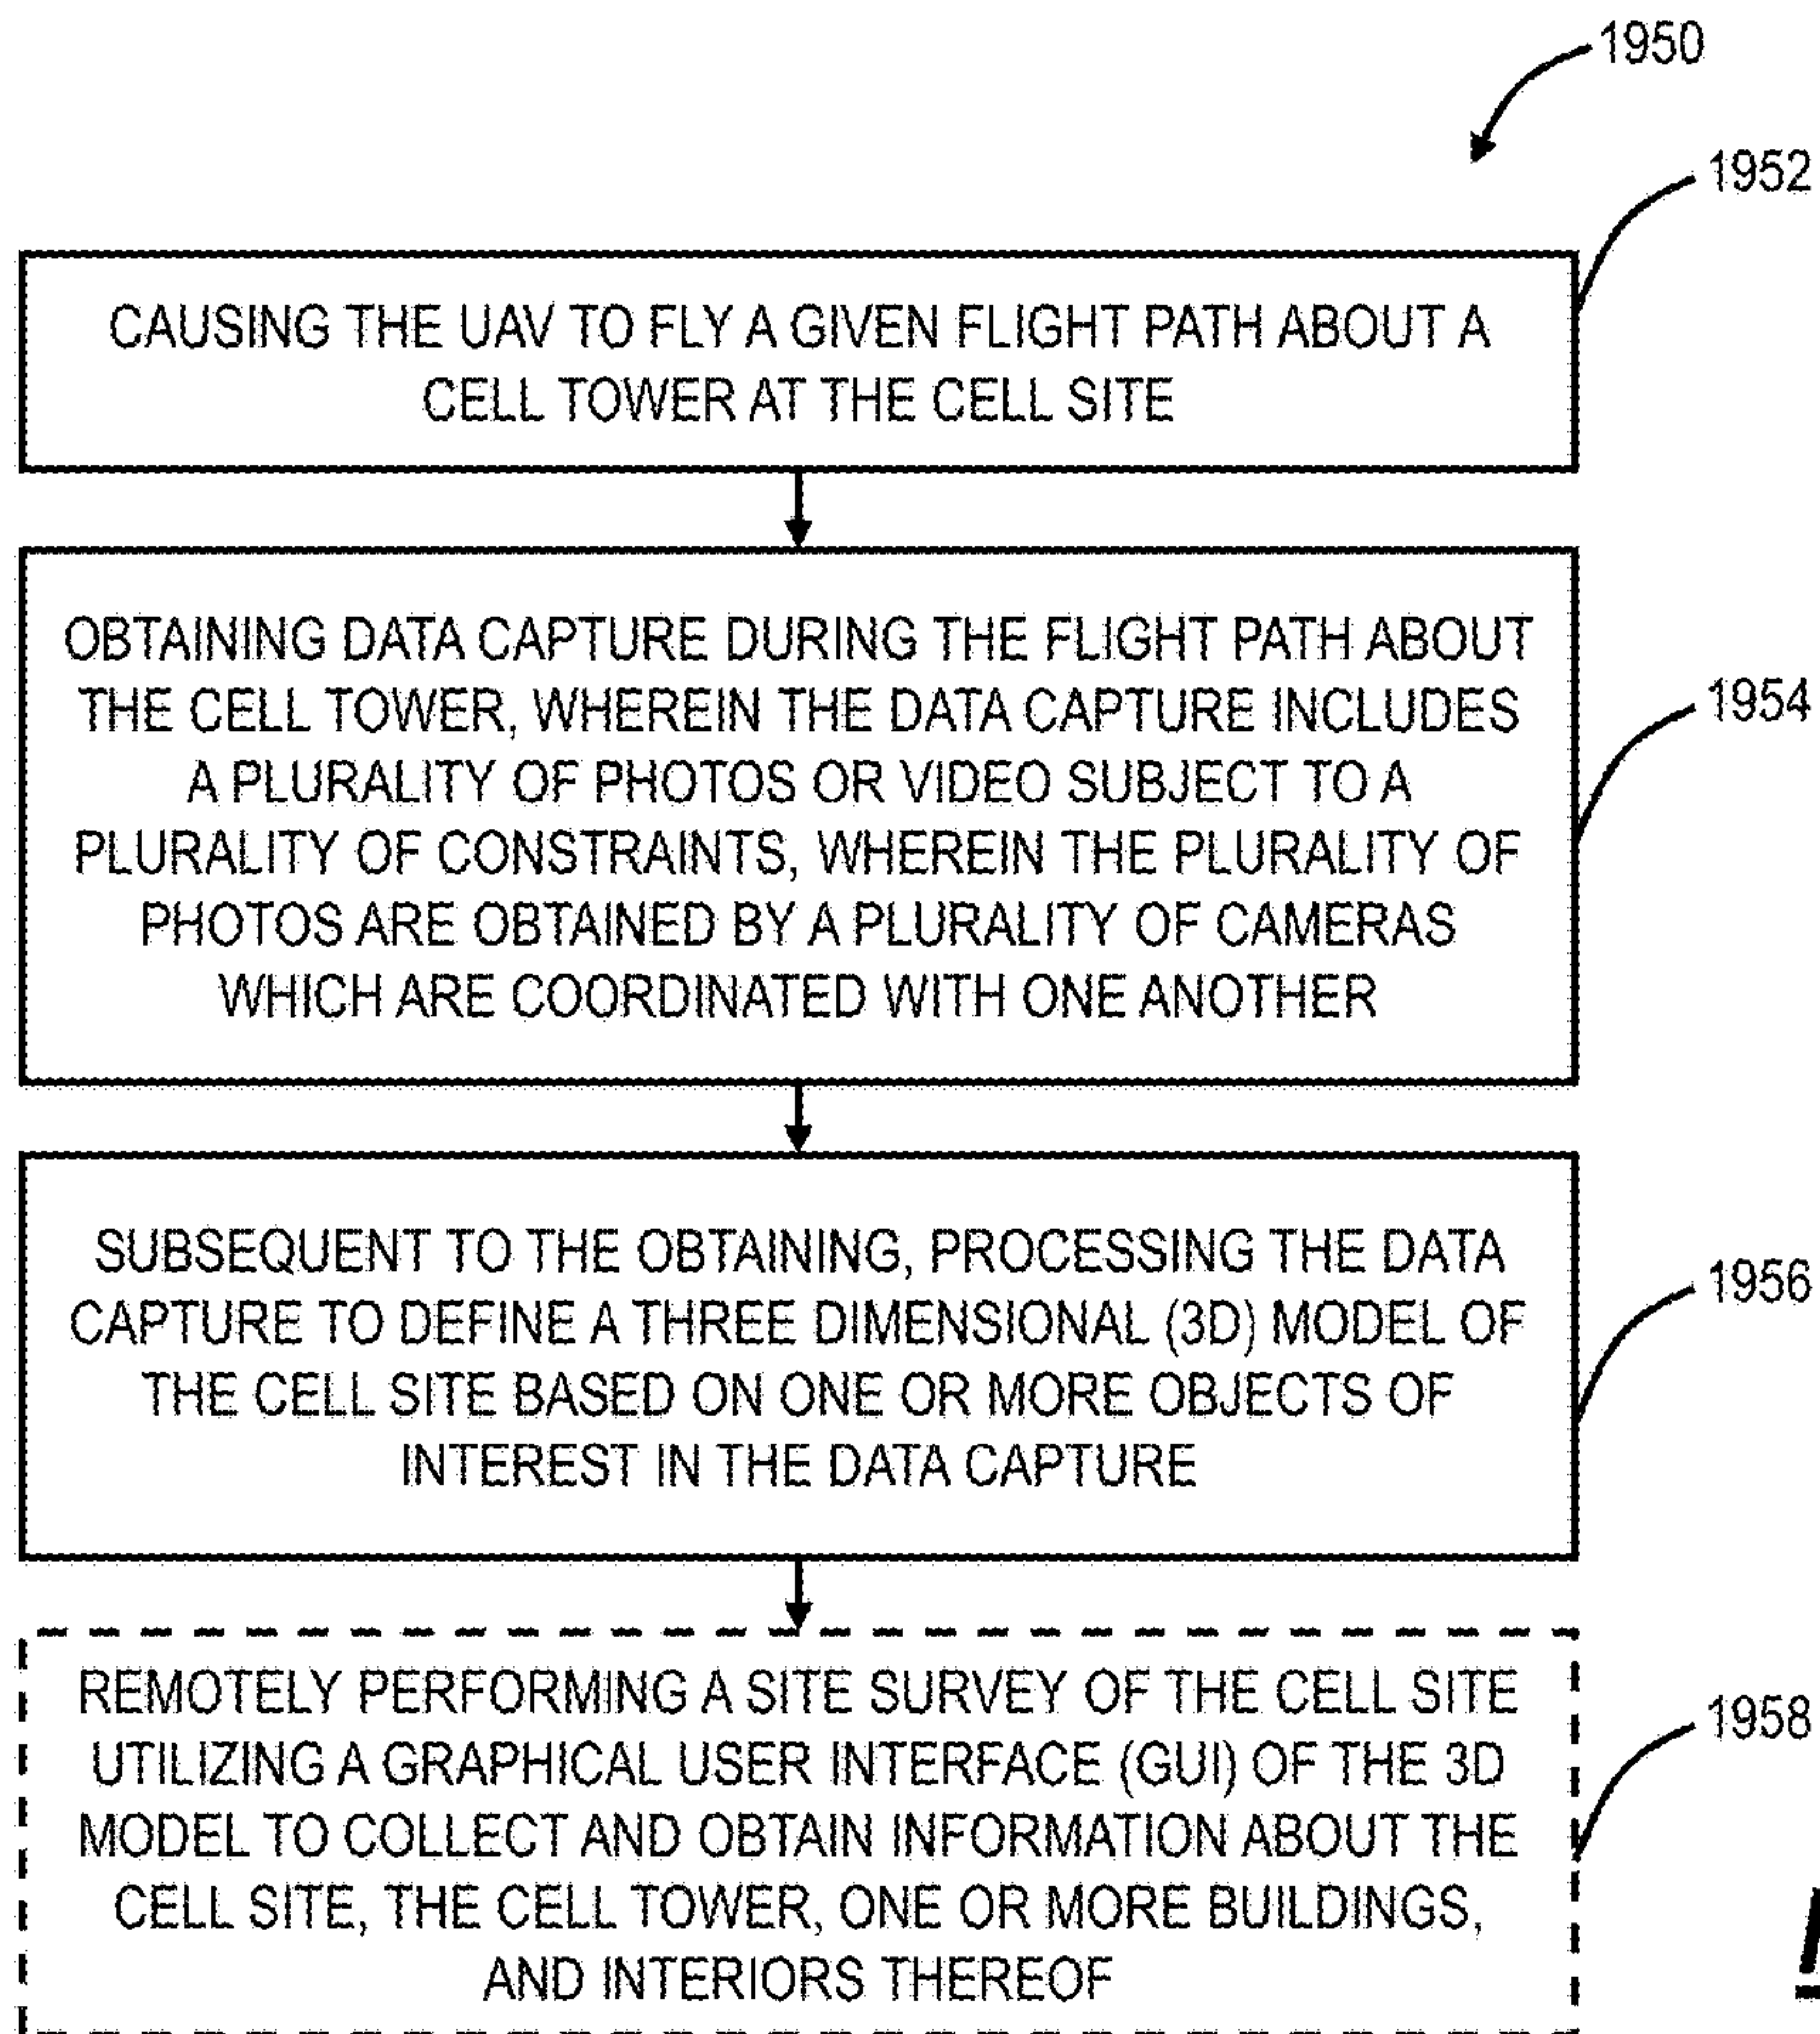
1950

1952

CAUSING THE UAV TO FLY A GIVEN FLIGHT PATH ABOUT A CELL TOWER AT THE CELL SITE

OBTAINING DATA CAPTURE DURING THE FLIGHT PATH ABOUT THE CELL TOWER, WHEREIN THE DATA CAPTURE INCLUDES A PLURALITY OF PHOTOS OR VIDEO SUBJECT TO A PLURALITY OF CONSTRAINTS, WHEREIN THE PLURALITY OF PHOTOS ARE OBTAINED BY A PLURALITY OF CAMERAS WHICH ARE COORDINATED WITH ONE ANOTHER

1954

SUBSEQUENT TO THE OBTAINING, PROCESSING THE DATA CAPTURE TO DEFINE A THREE DIMENSIONAL (3D) MODEL OF THE CELL SITE BASED ON ONE OR MORE OBJECTS OF INTEREST IN THE DATA CAPTURE

1956

REMOTELY PERFORMING A SITE SURVEY OF THE CELL SITE UTILIZING A GRAPHICAL USER INTERFACE (GUI) OF THE 3D MODEL TO COLLECT AND OBTAIN INFORMATION ABOUT THE CELL SITE, THE CELL TOWER, ONE OR MORE BUILDINGS, AND INTERIORS THEREOF

1958